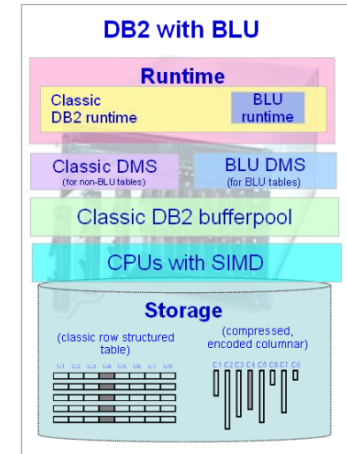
DB2 with BLU

Runtime

Classic DB2 runtime

BLU runtime

Classic DMS (for non-BLU tables)

BLU DMS (for BLU tables)

Classic DB2 bufferpool

CPUs with SIMD

Storage

(classic row structured table)

(compressed, encoded columnar)

C1 C2 C3 C4 C5 C6 C7 C8

C1 C2 C3 C4 C5 C6 C7 C8